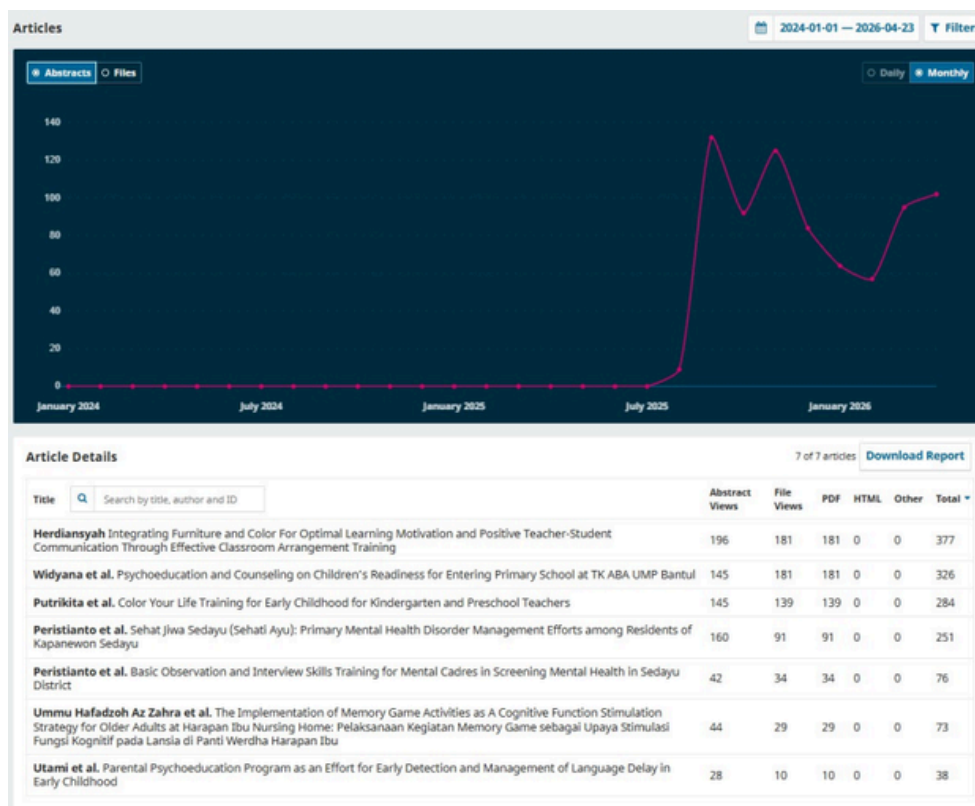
Articles

2024-01-01 — 2026-04-23

Filter

Abstracts

Files

Daily

Monthly

140
120
100
80
60
40
20
0

January 2024
July 2024
January 2025
July 2025
January 2026

Article Details

7 of 7 articles

Download Report

| Title Search by title, author and ID | Abstract Views | File Views | PDF | HTML | Other | Total |
|---|---|---|---|---|---|---|
| **Herdiansyah** Integrating Furniture and Color For Optimal Learning Motivation and Positive Teacher-Student Communication Through Effective Classroom Arrangement Training | 196 | 181 | 181 | 0 | 0 | 377 |
| **Widyana et al.** Psychoeducation and Counseling on Children's Readiness for Entering Primary School at TK ABA UMP Bantul | 145 | 181 | 181 | 0 | 0 | 326 |
| **Putrikita et al.** Color Your Life Training for Early Childhood for Kindergarten and Preschool Teachers | 145 | 139 | 139 | 0 | 0 | 284 |
| **Peristianto et al.** Sehat Jiwa Sedayu (Sehati Ayu): Primary Mental Health Disorder Management Efforts among Residents of Kapanewon Sedayu | 160 | 91 | 91 | 0 | 0 | 251 |
| **Peristianto et al.** Basic Observation and Interview Skills Training for Mental Cadres in Screening Mental Health in Sedayu District | 42 | 34 | 34 | 0 | 0 | 76 |
| **Ummu Hafadzoh Az Zahra et al.** The Implementation of Memory Game Activities as A Cognitive Function Stimulation Strategy for Older Adults at Harapan Ibu Nursing Home: Pelaksanaan Kegiatan Memory Game sebagai Upaya Stimulasi Fungsi Kognitif pada Lansia di Panti Werdha Harapan Ibu | 44 | 29 | 29 | 0 | 0 | 73 |
| **Utami et al.** Parental Psychoeducation Program as an Effort for Early Detection and Management of Language Delay in Early Childhood | 28 | 10 | 10 | 0 | 0 | 38 |